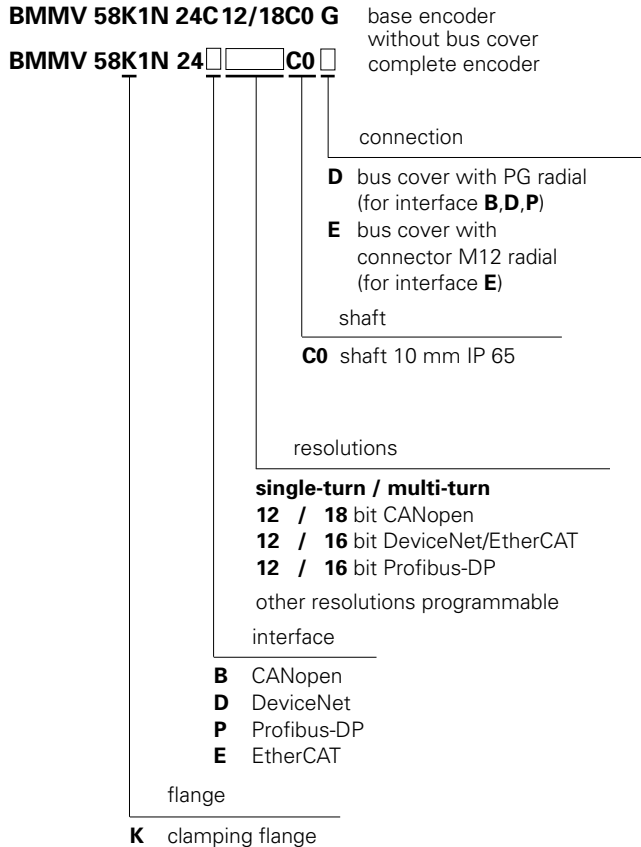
BMMV 58K1N 24C12/18C0 G base encoder without bus cover

BMMV 58K1N 24☐☐C0☐ complete encoder

connection

D bus cover with PG radial (for interface B,D,P)
E bus cover with connector M12 radial (for interface E)

shaft

C0 shaft 10 mm IP 65

resolutions

single-turn / multi-turn
12 / 18 bit CANopen
12 / 16 bit DeviceNet/EtherCAT
12 / 16 bit Profibus-DP

other resolutions programmable

interface

B CANopen
D DeviceNet
P Profibus-DP
E EtherCAT

flange

K clamping flange